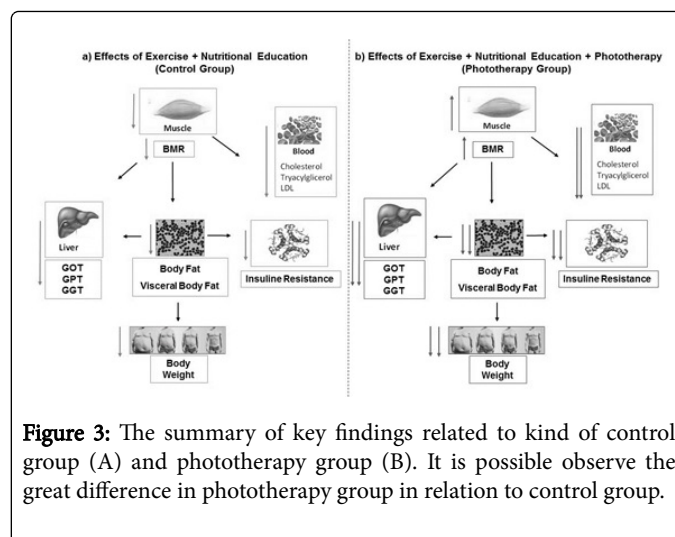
a) Effects of Exercise + Nutritional Education (Control Group)

Muscle

BMR

Blood
Cholesterol
Tryacylglicerol
LDL

Liver

GOT
GPT
GGT

Body Fat
Visceral Body Fat

Insuline Resistance

Body Weight

b) Effects of Exercise + Nutritional Education + Phototherapy (Phototherapy Group)

Muscle

BMR

Blood
Cholesterol
Tryacylglicerol
LDL

Liver

GOT
GPT
GGT

Body Fat
Visceral Body Fat

Insuline Resistance

Body Weight

Figure 3: The summary of key findings related to kind of control group (A) and phototherapy group (B). It is possible observe the great difference in phototherapy group in relation to control group.